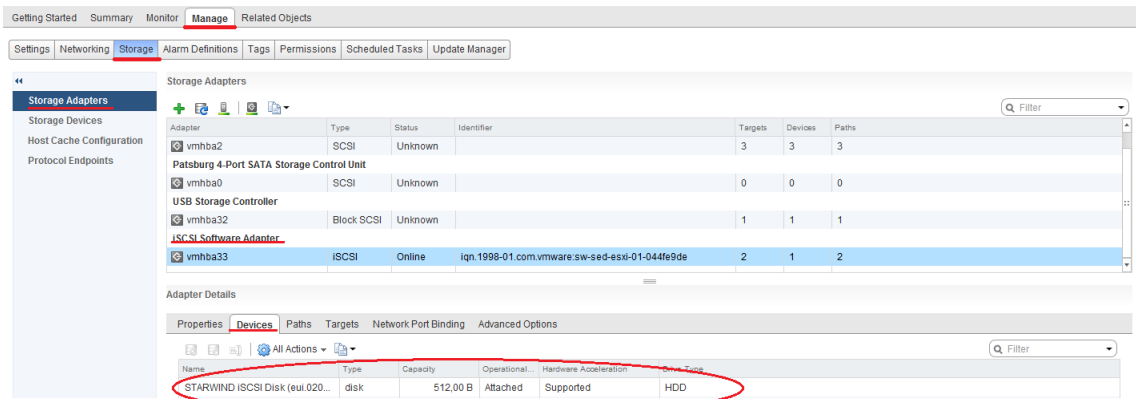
Getting Started Summary Monitor Manage Related Objects

Settings Networking Storage Alarm Definitions Tags Permissions Scheduled Tasks Update Manager

Storage Adapters
Storage Devices
Host Cache Configuration
Protocol Endpoints

Storage Adapters

Filter

| Adapter | Type | Status | Identifier | Targets | Devices | Paths |
|---|---|---|---|---|---|---|
| vmhba2 | SCSI | Unknown | | 3 | 3 | 3 |
| Patsburg 4-Port SATA Storage Control Unit | | | | | | |
| vmhba0 | SCSI | Unknown | | 0 | 0 | 0 |
| USB Storage Controller | | | | | | |
| vmhba32 | Block SCSI | Unknown | | 1 | 1 | 1 |
| iSCSI Software Adapter | | | | | | |
| vmhba33 | iSCSI | Online | iqn.1998-01.com.vmware:sw-sed-esxi-01-044fe9de | 2 | 1 | 2 |

Adapter Details

Properties Devices Paths Targets Network Port Binding Advanced Options

All Actions

Filter

| Name | Type | Capacity | Operational... | Hardware Acceleration | Drive Type |
|---|---|---|---|---|---|
| STARWIND iSCSI Disk (eui.020... | disk | 512,00 B | Attached | Supported | HDD |